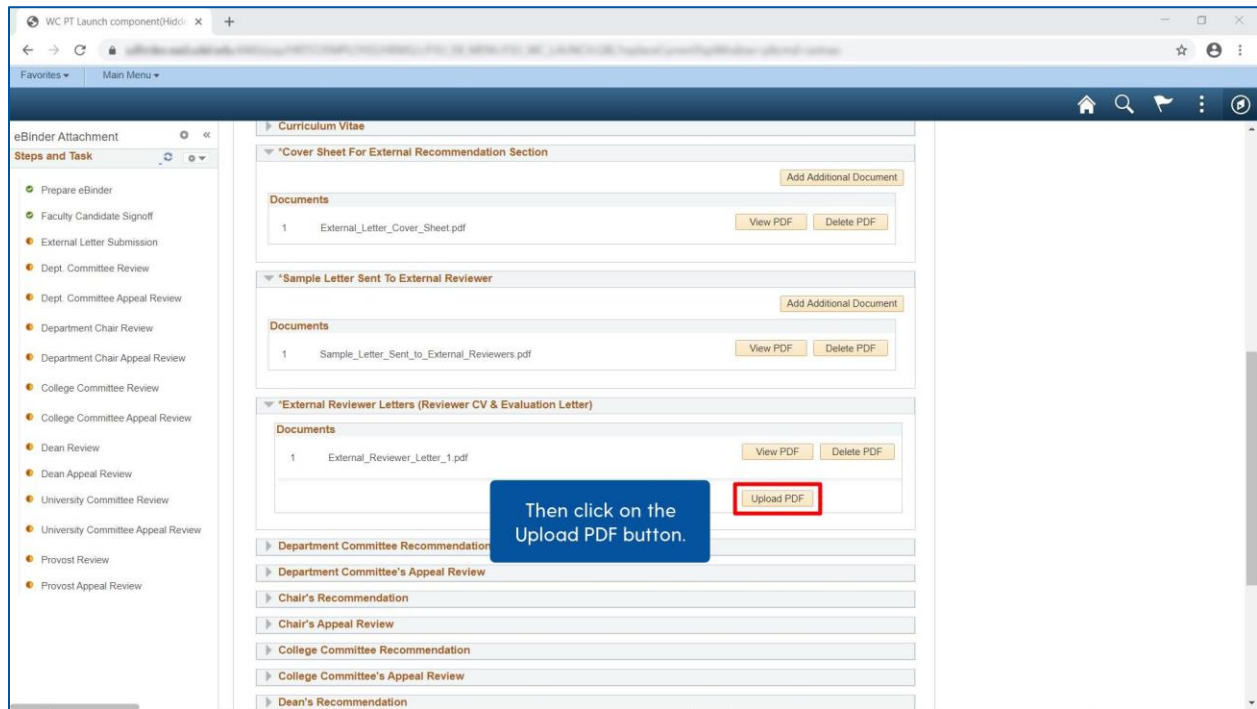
WC PT Launch component(Hidd

Favorites ▾ Main Menu ▾

eBinder Attachment

Steps and Task

Prepare eBinder

Faculty Candidate Signoff

External Letter Submission

Dept. Committee Review

Dept. Committee Appeal Review

Department Chair Review

Department Chair Appeal Review

College Committee Review

College Committee Appeal Review

Dean Review

Dean Appeal Review

University Committee Review

University Committee Appeal Review

Provost Review

Provost Appeal Review

Curriculum Vitae

*Cover Sheet For External Recommendation Section

Add Additional Document

Documents

1 External_Letter_Cover_Sheet.pdf View PDF Delete PDF

*Sample Letter Sent To External Reviewer

Add Additional Document

Documents

1 Sample_Letter_Sent_to_External_Reviewers.pdf View PDF Delete PDF

*External Reviewer Letters (Reviewer CV & Evaluation Letter)

Documents

1 External_Reviewer_Letter_1.pdf View PDF Delete PDF

Upload PDF

Then click on the Upload PDF button.

Department Committee Recommendation

Department Committee's Appeal Review

Chair's Recommendation

Chair's Appeal Review

College Committee Recommendation

College Committee's Appeal Review

Dean's Recommendation